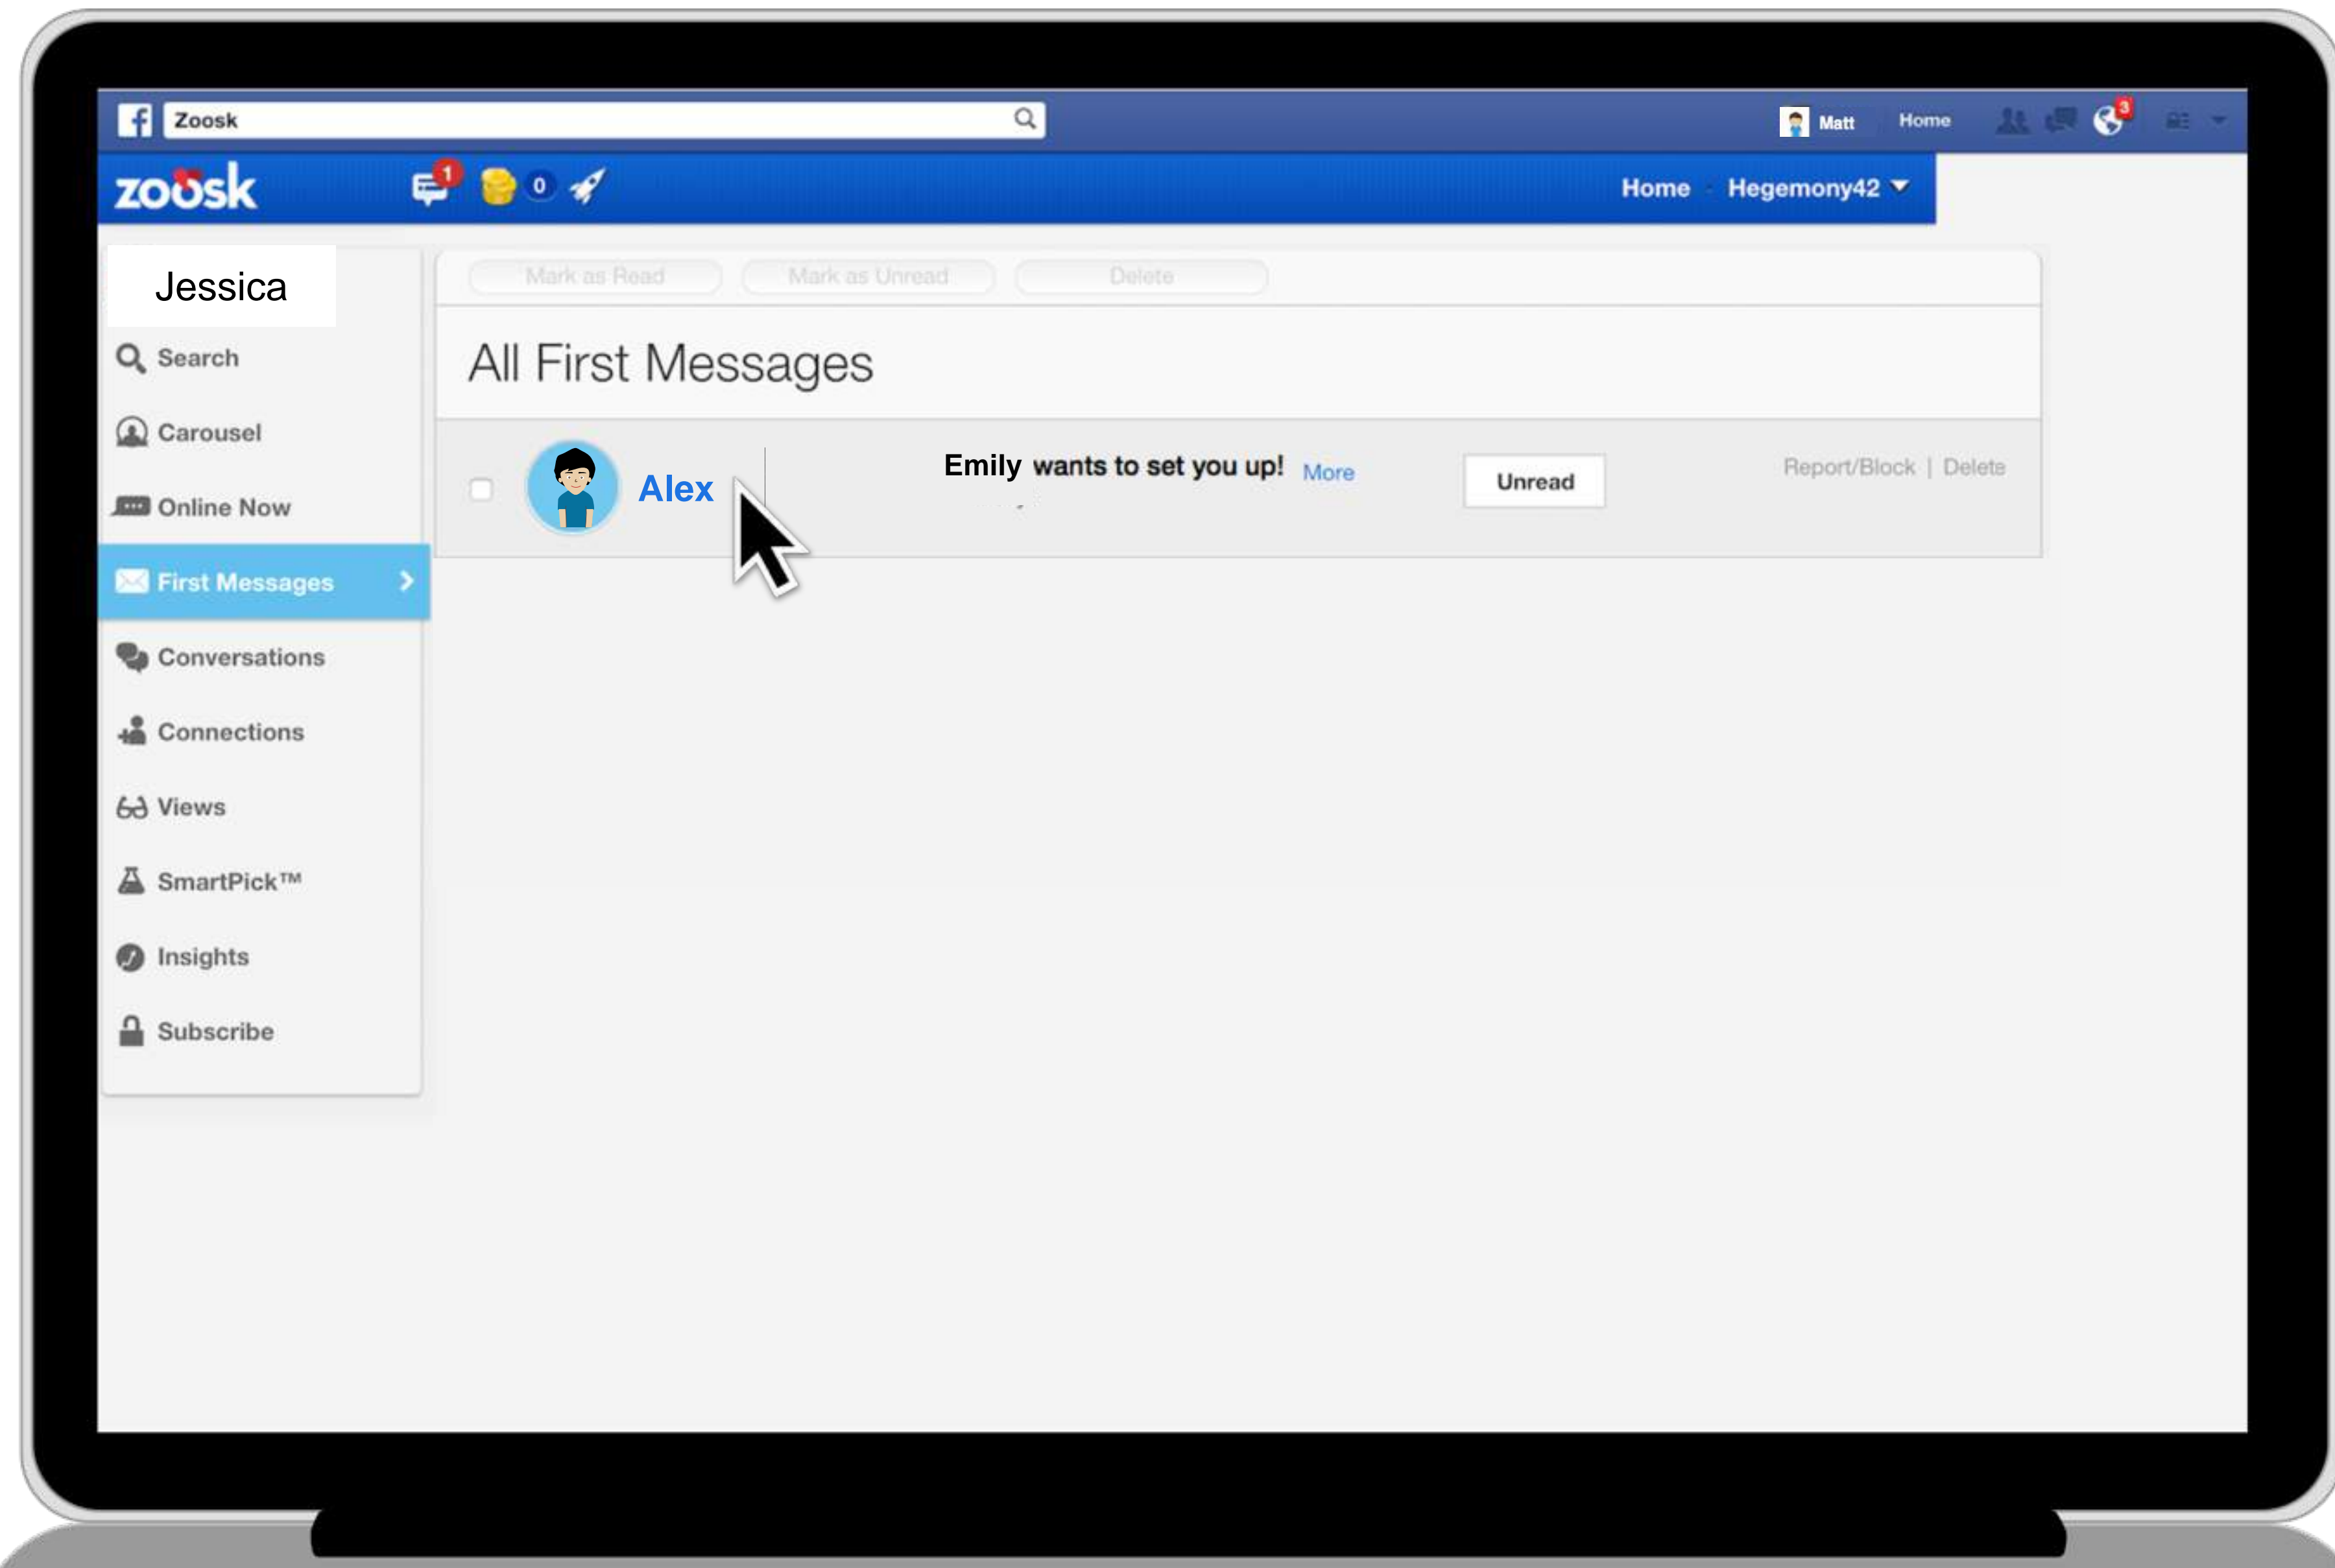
Zoosk

Matt Home

3

zoosk

1

0

Home Hegemony42

Jessica

Search

Carousel

Online Now

First Messages

Conversations

Connections

Views

SmartPick™

Insights

Subscribe

Mark as Read Mark as Unread Delete

All First Messages

Alex

Emily wants to set you up! More

Unread

Report/Block | Delete